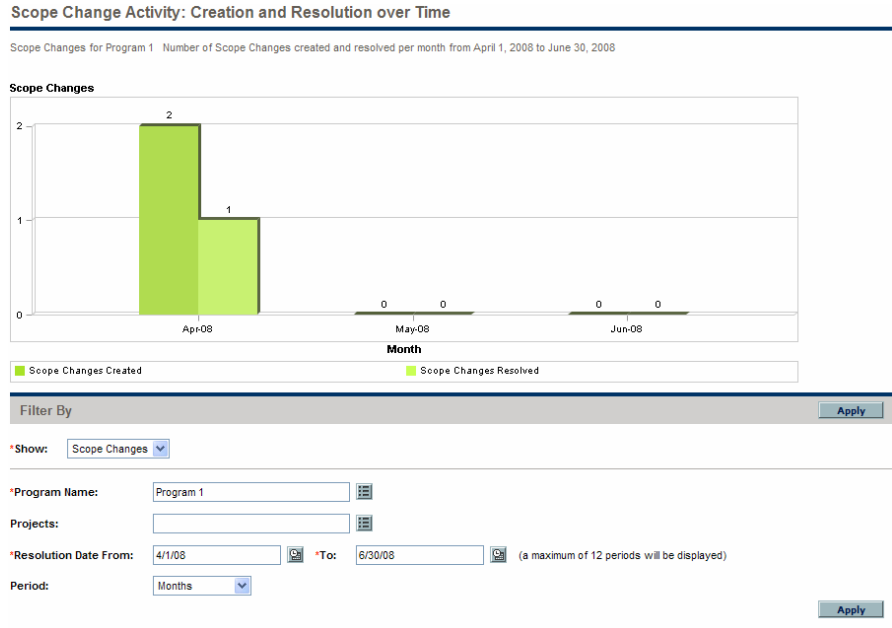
Scope Change Activity: Creation and Resolution over Time

Scope Changes for Program 1 Number of Scope Changes created and resolved per month from April 1, 2008 to June 30, 2008

Scope Changes

2
1
0

2
1
0 0
0 0

Apr-08
May-08
Jun-08

Month

Scope Changes Created
Scope Changes Resolved

Filter By

Apply

*Show: Scope Changes

*Program Name: Program 1

Projects:

*Resolution Date From: 4/1/08 *To: 6/30/08 (a maximum of 12 periods will be displayed)

Period: Months

Apply